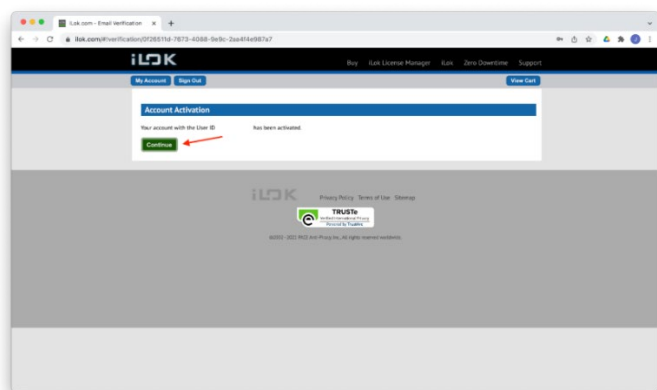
iLok.com - Email Verification

ilok.com/#!verification/0126511d-7873-4088-9e9c-2aa4f4e987a7

iLOK

Buy iLok License Manager iLok Zero Downtime Support

My Account Sign Out View Cart

Account Activation

Your account with the User ID has been activated.

Continue

iLOK

Privacy Policy · Terms of Use · Sitemap

TRUSTe
Certified International Privacy
Powered by TrustArc

©2002 - 2021 PACE Anti-Piracy Inc. All rights reserved worldwide.